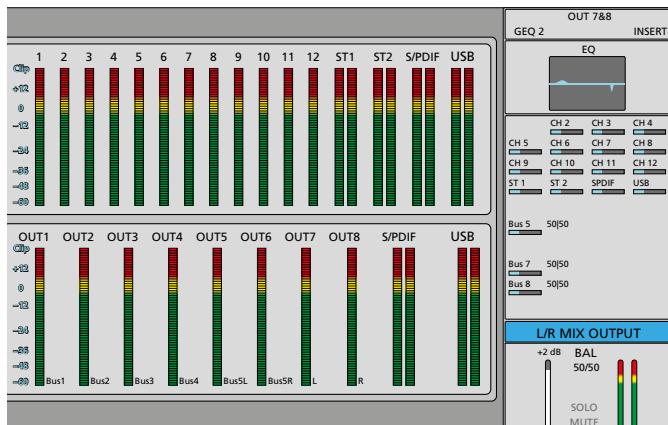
1 2 3 4 5 6 7 8 9 10 11 12 ST1 ST2 S/PDIF USB

Clip
+12
0
-12
-24
-36
-48
-60

OUT1 OUT2 OUT3 OUT4 OUT5 OUT6 OUT7 OUT8 S/PDIF USB

Clip
+12
0
-12
-24
-36
-48
-60

Bus1 Bus2 Bus3 Bus4 Bus5L Bus5R L R

OUT 7&8
GEQ 2
INSERT

EQ

CH 2 CH 3 CH 4
CH 5 CH 6 CH 7 CH 8
CH 9 CH 10 CH 11 CH 12
ST 1 ST 2 SPDIF USB

Bus 5 50|50

Bus 7 50|50
Bus 8 50|50

L/R MIX OUTPUT

+2 dB
BAL
50/50

SOLO
MUTE